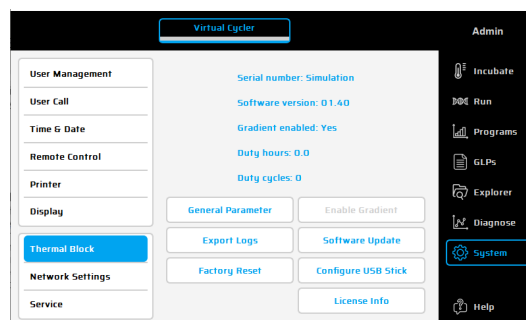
Virtual Cycler

Admin

User Management
User Call
Time & Date
Remote Control
Printer
Display

Thermal Block
Network Settings
Service

Serial number: Simulation
Software version: 01.40
Gradient enabled: Yes
Duty hours: 0.0
Duty cycles: 0

General Parameter
Enable Gradient
Export Logs
Software Update
Factory Reset
Configure USB Stick
License Info

Incubate
Run
Programs
GLPs
Explorer
Diagnose
System
Help